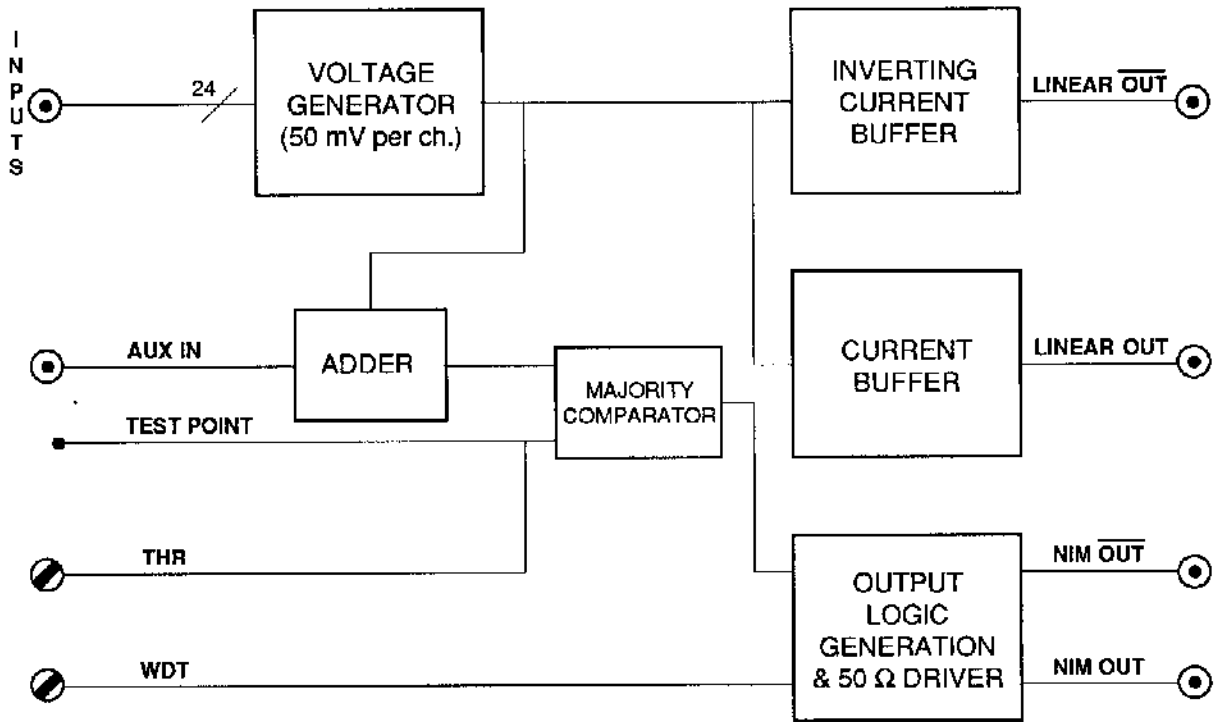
INPUTS

24

VOLTAGE GENERATOR (50 mV per ch.)

INVERTING CURRENT BUFFER

LINEAR $\overline{\text{OUT}}$

CURRENT BUFFER

LINEAR OUT

AUX IN

ADDER

MAJORITY COMPARATOR

TEST POINT

THR

OUTPUT LOGIC GENERATION & 50 Ω DRIVER

NIM $\overline{\text{OUT}}$

WDT

NIM OUT